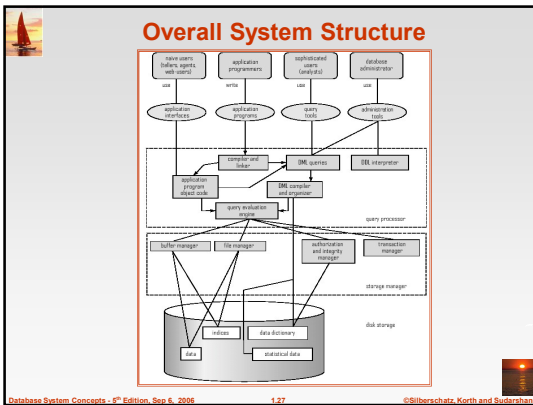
Overall System Structure

naive users (tellers, agents, web-users)

application programmers

sophisticated users (analysts)

database administrator

use

write

use

use

application interfaces

application programs

query tools

administration tools

compiler and linker

DML queries

DDL interpreter

application program object code

DML compiler and organizer

query evaluation engine

query processor

buffer manager

file manager

authorization and integrity manager

transaction manager

storage manager

disk storage

indices

data dictionary

data

statistical data

Database System Concepts - 5th Edition, Sep 6, 2006

1.27

©Silberschatz, Korth and Sudarshan